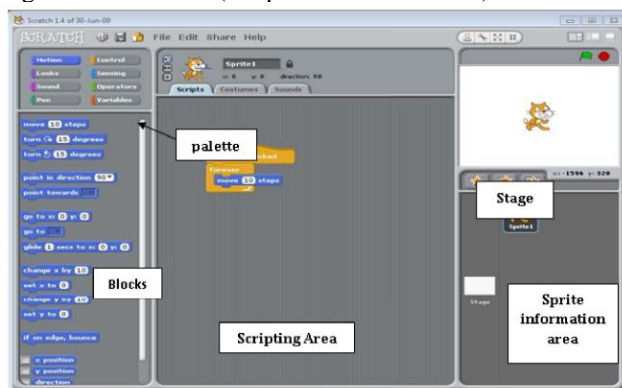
Scratch 1.4 of 30-Jun-09

SCRATCH File Edit Share Help

Motion Control
Looks Sensing
Sound Operators
Pen Variables

move 10 steps
turn 15 degrees
turn 15 degrees

point in direction 90
point towards

go to x: 0 y: 0
go to
glide 1 secs to x: 0 y: 0

change x by 10
set x to 0
change y by 10
set y to 0

if on edge, bounce

x position
y position
direction

Sprite1
x: 0 y: 0 direction: 90

Scripts Costumes Sounds

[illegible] clicked
forever
move 10 steps

x: -1596 y: 328

Sprite1

Stage

palette

Blocks

Scripting Area

Stage

Sprite information area